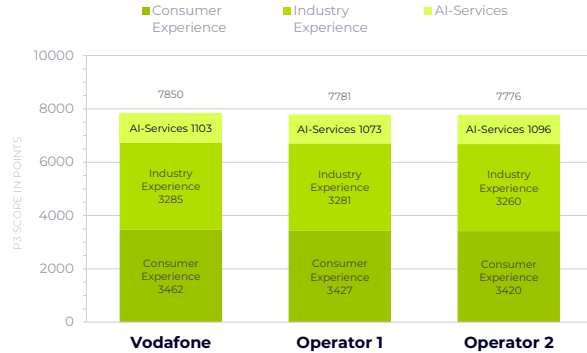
Consumer Experience
Industry Experience
AI-Services

10000
8000
6000
4000
2000
0

P3 SCORE IN POINTS

7850
AI-Services 1103
Industry Experience 3285
Consumer Experience 3462
Vodafone

7781
AI-Services 1073
Industry Experience 3281
Consumer Experience 3427
Operator 1

7776
AI-Services 1096
Industry Experience 3260
Consumer Experience 3420
Operator 2